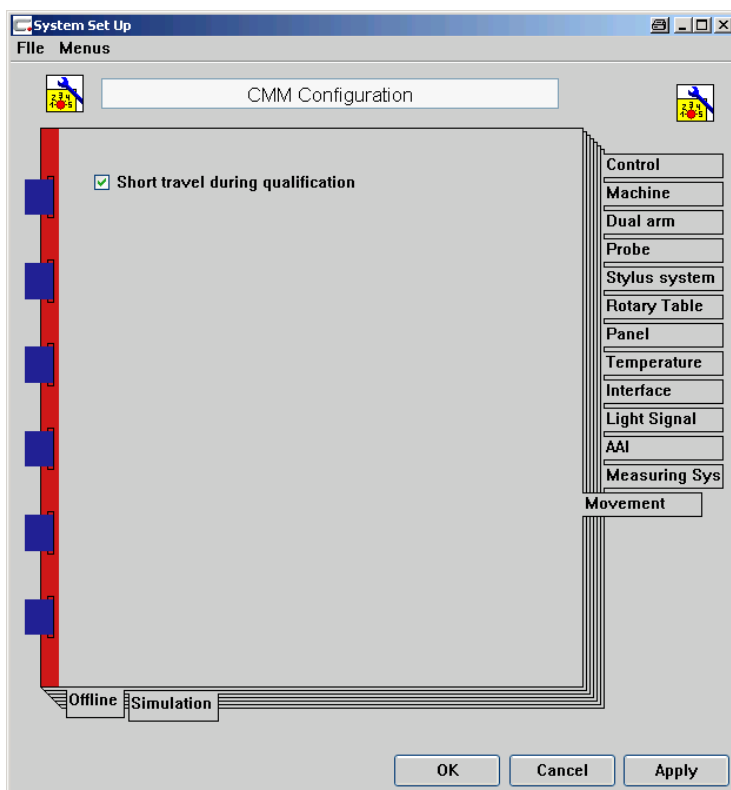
System Set Up
File Menus

CMM Configuration

Short travel during qualification

Control
Machine
Dual arm
Probe
Stylus system
Rotary Table
Panel
Temperature
Interface
Light Signal
AAI
Measuring Sys
Movement

Offline
Simulation

OK
Cancel
Apply